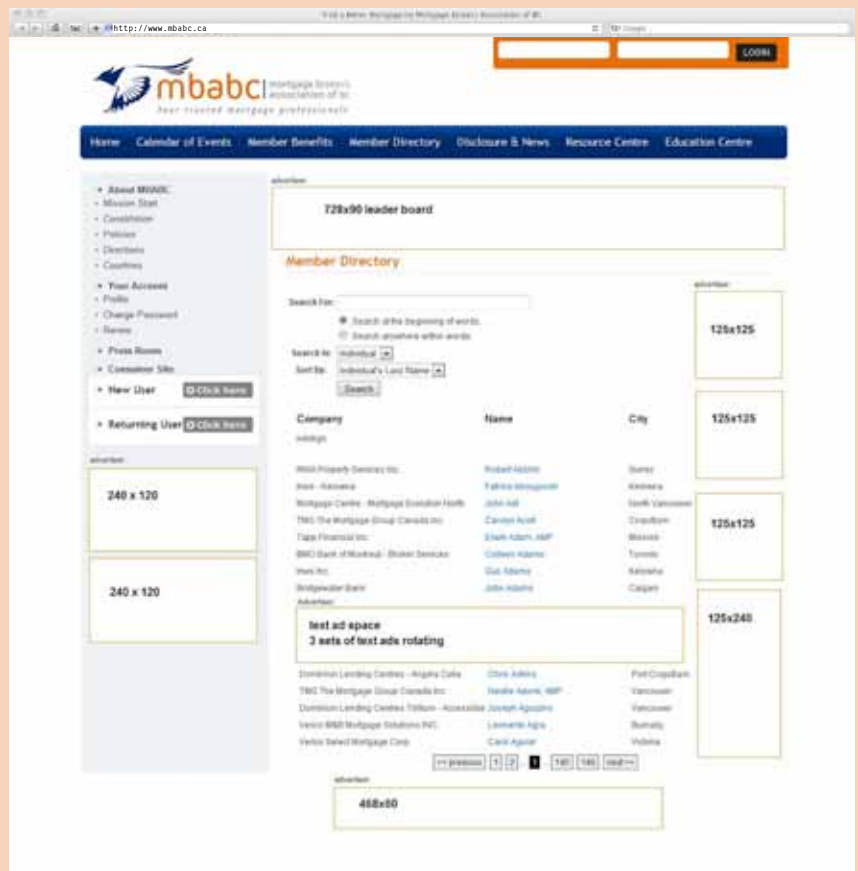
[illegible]

http://www.mbabc.ca

LOGIN

mbabc mortgage brokers association of bc
your trusted mortgage professionals

Home Calendar of Events Member Benefits Member Directory Disclosure & News Resource Centre Education Centre

advertise

728x90 leader board

Member Directory

About MBABC
Mission Stat
Constitution
Policies
Directors
Countries

Your Access
Profile
Change Password
Renew

Press Room

Consumer Site

New User Click Here

Returning User Click Here

advertise

240 x 120

240 x 120

Search For:
Search at the beginning of words
Search anywhere within words
Search In: Individual
Sort By: Individual's Last Name
Search

| Company | Name | City |
|---|---|---|
| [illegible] | | |
| RMA Property Services Inc. | Robert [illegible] | Surrey |
| Invis - Kelowna | Fatima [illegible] | Kelowna |
| Mortgage Centre - Mortgage Evolution North | John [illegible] | North Vancouver |
| TMG The Mortgage Group Canada Inc. | Carolyn Acott | Coquitlam |
| Tapp Financial Inc. | Edwin Adam, AMP | Mission |
| BMO Bank of Montreal - Broker Services | Colleen Adams | Toronto |
| Invis Inc. | Gus Adams | Kelowna |
| Bridgewater Bank | John Adams | Calgary |

advertise

test ad space
3 sets of text ads rotating

| | | |
|---|---|---|
| Dominion Lending Centres - Angela Calla | Chris Adkins | Port Coquitlam |
| TMG The Mortgage Group Canada Inc. | Neville Adern, AMP | Vancouver |
| Dominion Lending Centres Trillium - Accessible | Joseph Agostino | Vancouver |
| Verico BM8 Mortgage Solutions INC. | Leonardo Agra | Burnaby |
| Verico Select Mortgage Corp. | Carol Aguiar | Victoria |

<< previous 1 2 3 ... 141 146 next >>

advertise

468x60

advertise

125x125

125x125

125x125

125x240